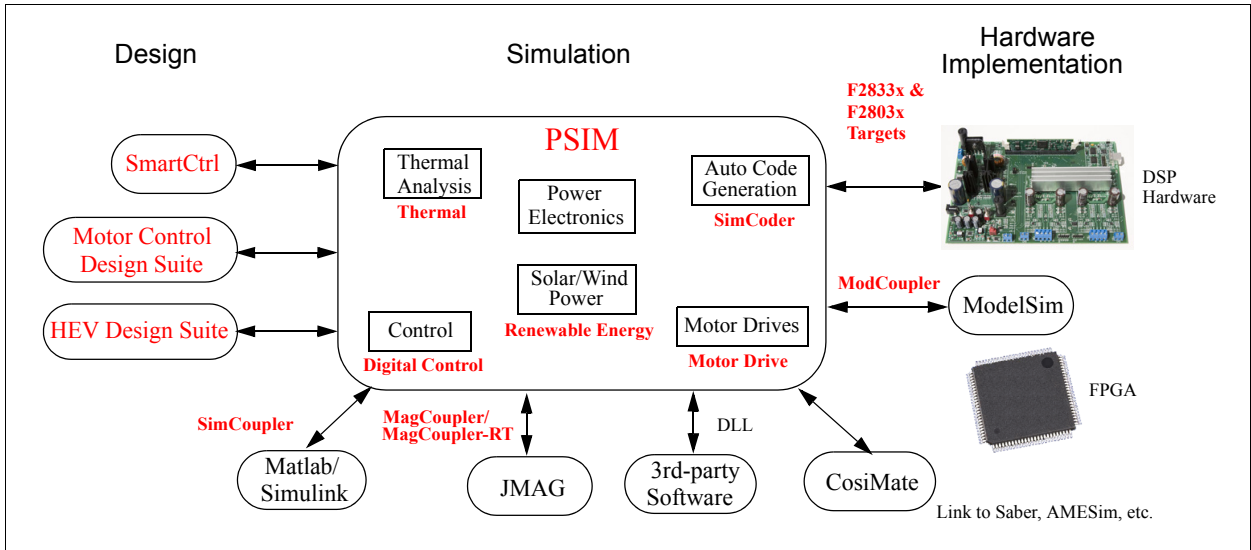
Design

Simulation

Hardware Implementation

F2833x & F2803x Targets

SmartCtrl

Motor Control Design Suite

HEV Design Suite

PSIM

Thermal Analysis
Thermal

Power Electronics

Auto Code Generation
SimCoder

DSP Hardware

Solar/Wind Power
Renewable Energy

Control
Digital Control

Motor Drives
Motor Drive

ModCoupler

ModelSim

FPGA

SimCoupler

MagCoupler/ MagCoupler-RT

DLL

Matlab/ Simulink

JMAG

3rd-party Software

CosiMate

Link to Saber, AMESim, etc.